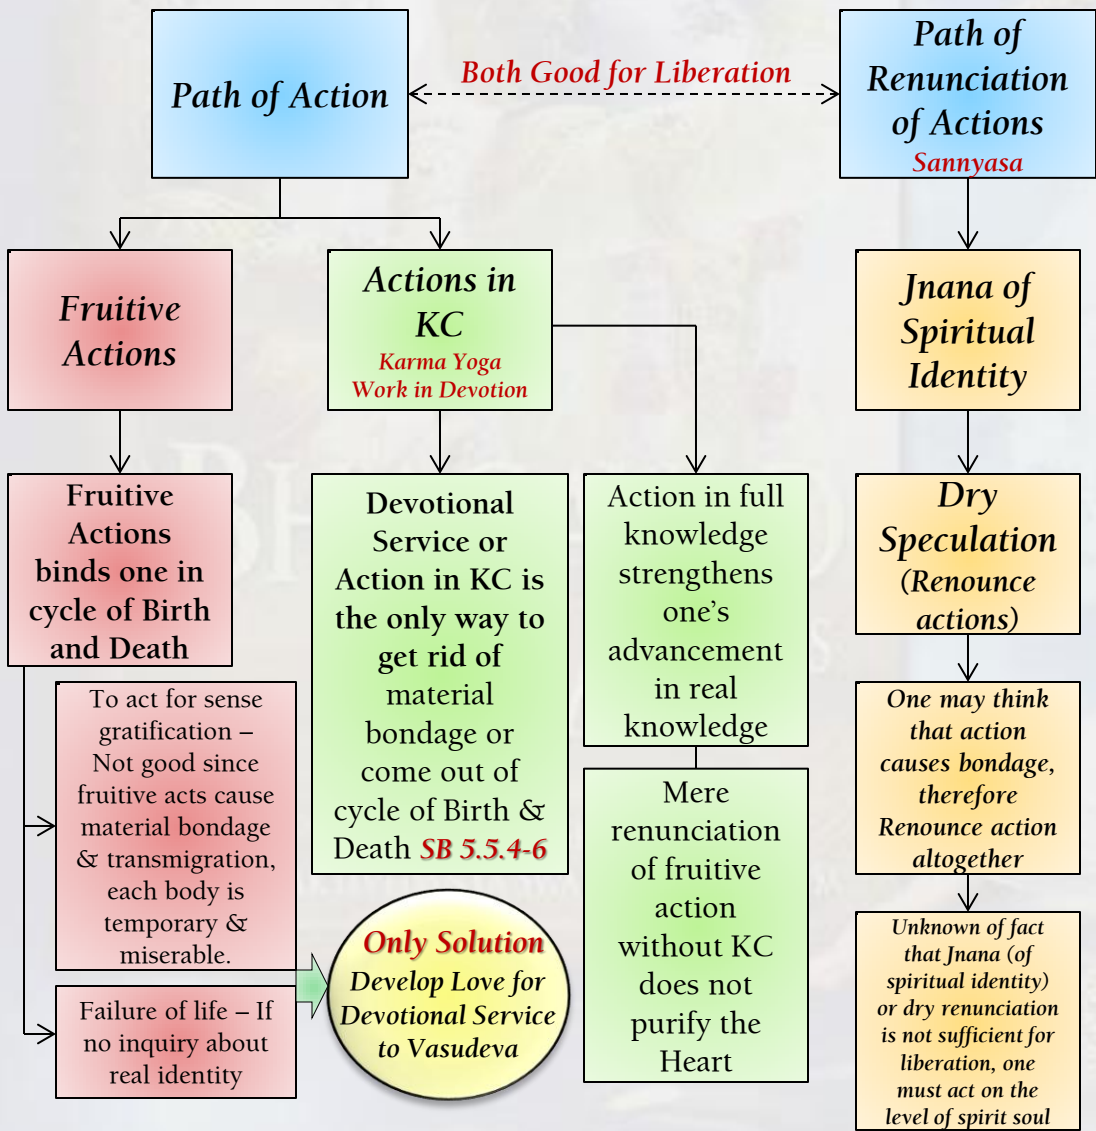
Path of Action

Both Good for Liberation

Path of Renunciation of Actions
Sannyasa

Fruitive Actions

Actions in KC
Karma Yoga
Work in Devotion

Jnana of Spiritual Identity

Fruitive Actions binds one in cycle of Birth and Death

Devotional Service or Action in KC is the only way to get rid of material bondage or come out of cycle of Birth & Death SB 5.5.4-6

Action in full knowledge strengthens one's advancement in real knowledge

Dry Speculation (Renounce actions)

To act for sense gratification – Not good since fruitive acts cause material bondage & transmigration, each body is temporary & miserable.

One may think that action causes bondage, therefore Renounce action altogether

Mere renunciation of fruitive action without KC does not purify the Heart

Only Solution
Develop Love for Devotional Service to Vasudeva

Failure of life – If no inquiry about real identity

Unknown of fact that Jnana (of spiritual identity) or dry renunciation is not sufficient for liberation, one must act on the level of spirit soul